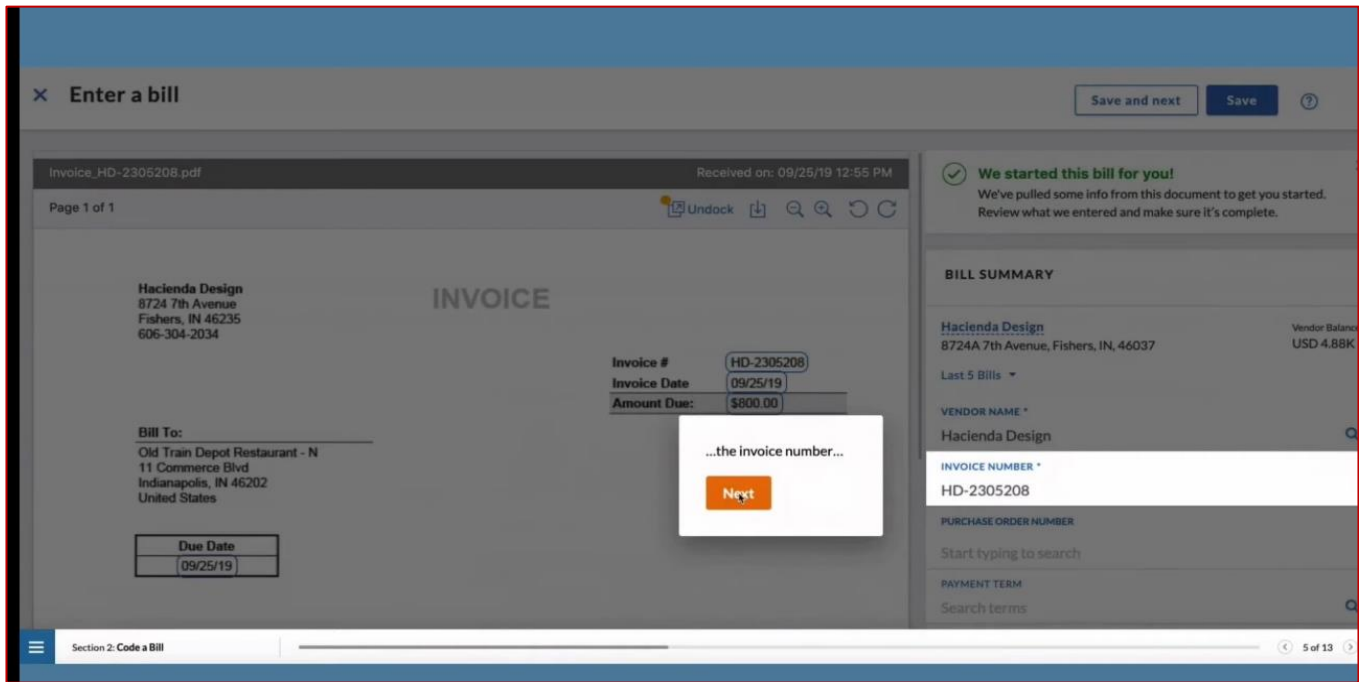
× Enter a bill

Save and next Save ⓘ

Invoice_HD-2305208.pdf Received on: 09/25/19 12:55 PM

Page 1 of 1 Undock

Hacienda Design
8724 7th Avenue
Fishers, IN 46235
606-304-2034

INVOICE

| Invoice # | HD-2305208 |
|---|---|
| Invoice Date | 09/25/19 |
| Amount Due: | $800.00 |

Bill To:
Old Train Depot Restaurant - N
11 Commerce Blvd
Indianapolis, IN 46202
United States

| Due Date |
|---|
| 09/25/19 |

...the invoice number...

Next

We started this bill for you!
We've pulled some info from this document to get you started. Review what we entered and make sure it's complete.

BILL SUMMARY

Hacienda Design
8724A 7th Avenue, Fishers, IN, 46037

Vendor Balance
USD 4.88K

Last 5 Bills

VENDOR NAME *
Hacienda Design

INVOICE NUMBER *
HD-2305208

PURCHASE ORDER NUMBER
Start typing to search

PAYMENT TERM
Search terms

Section 2: Code a Bill

5 of 13